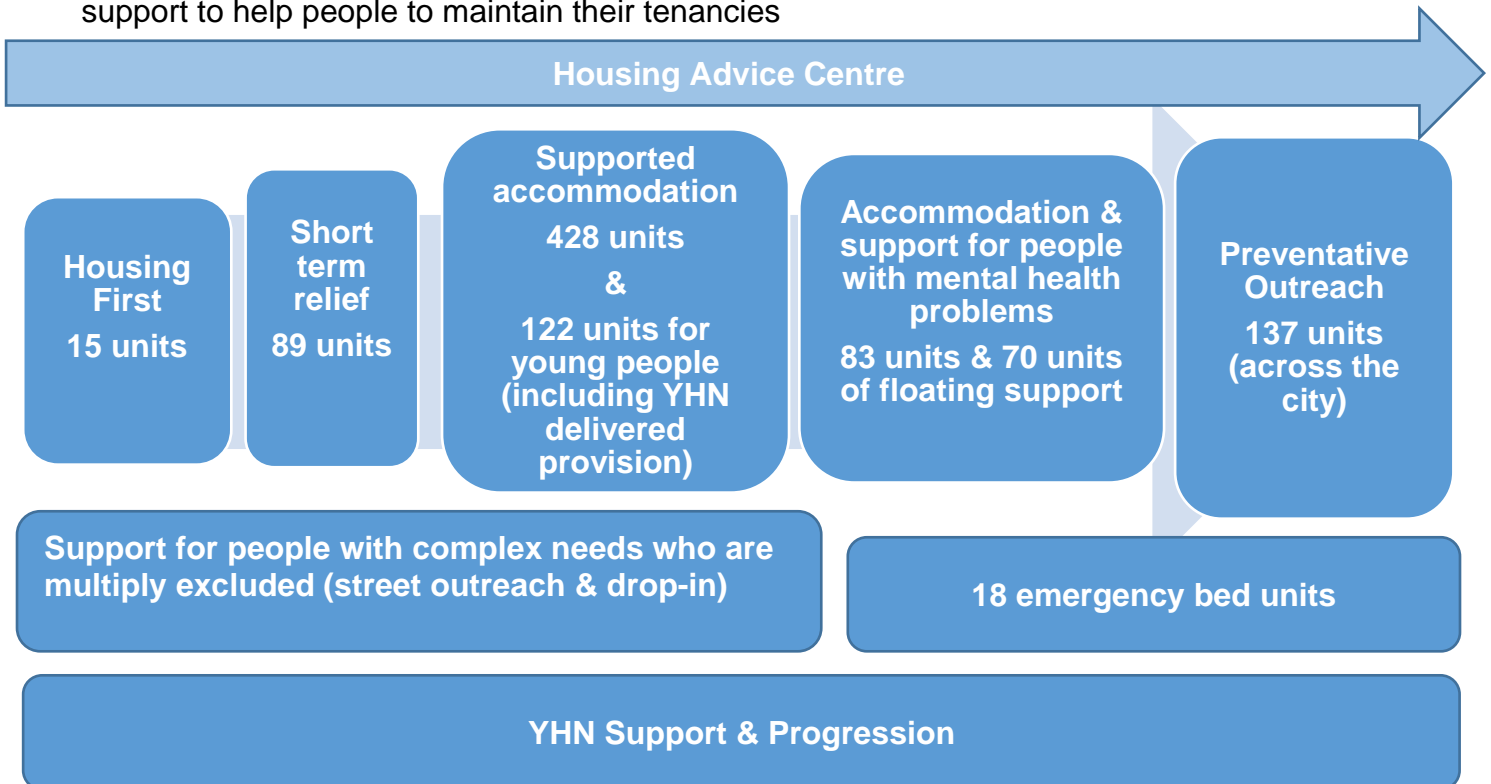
support to help people to maintain their tenancies

Housing Advice Centre

Housing First
15 units

Short term relief
89 units

Supported accommodation
428 units
&
122 units for young people (including YHN delivered provision)

Accommodation & support for people with mental health problems
83 units & 70 units of floating support

Preventative Outreach
137 units (across the city)

Support for people with complex needs who are multiply excluded (street outreach & drop-in)

18 emergency bed units

YHN Support & Progression